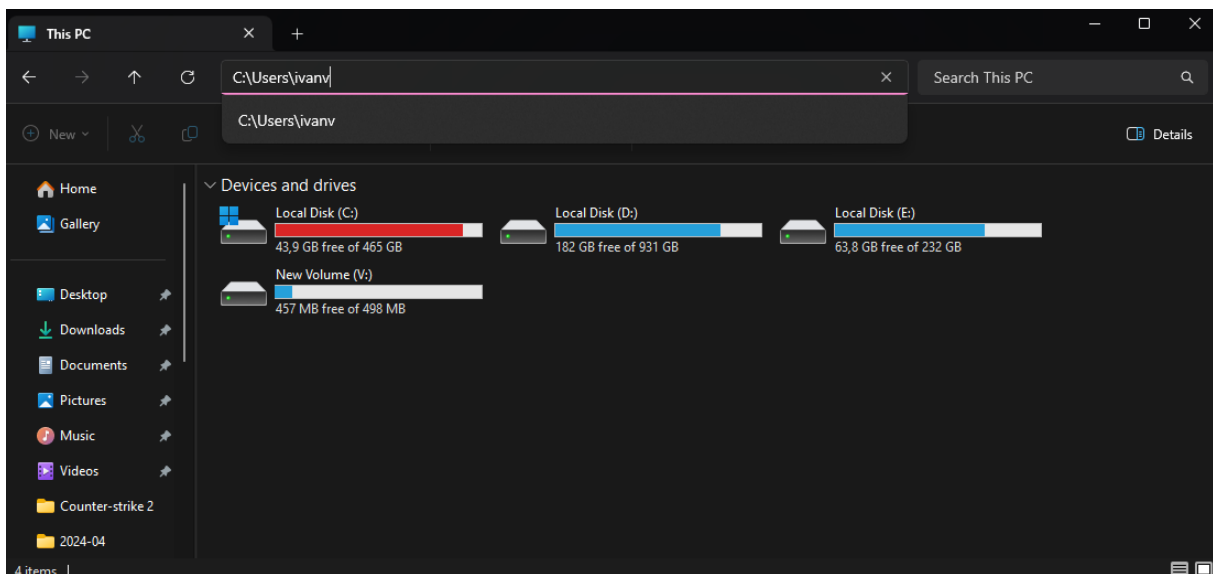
This PC

C:\Users\ivanv

Search This PC

C:\Users\ivanv

New

Details

Home
Gallery

Desktop
Downloads
Documents
Pictures
Music
Videos
Counter-strike 2
2024-04

Devices and drives

Local Disk (C:)
43,9 GB free of 465 GB

Local Disk (D:)
182 GB free of 931 GB

Local Disk (E:)
63,8 GB free of 232 GB

New Volume (V:)
457 MB free of 498 MB

4 items